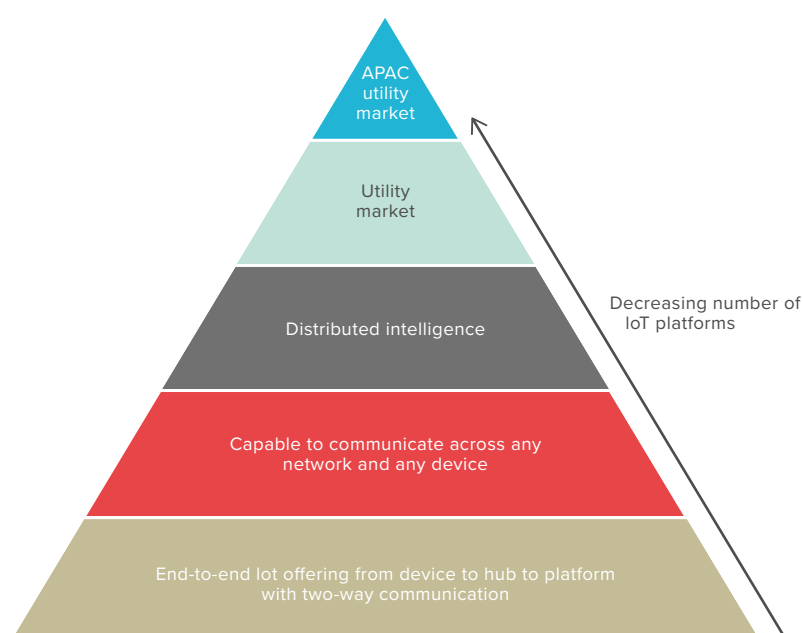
APAC utility market

Utility market

Distributed intelligence

Capable to communicate across any network and any device

End-to-end Iot offering from device to hub to platform with two-way communication

Decreasing number of IoT platforms